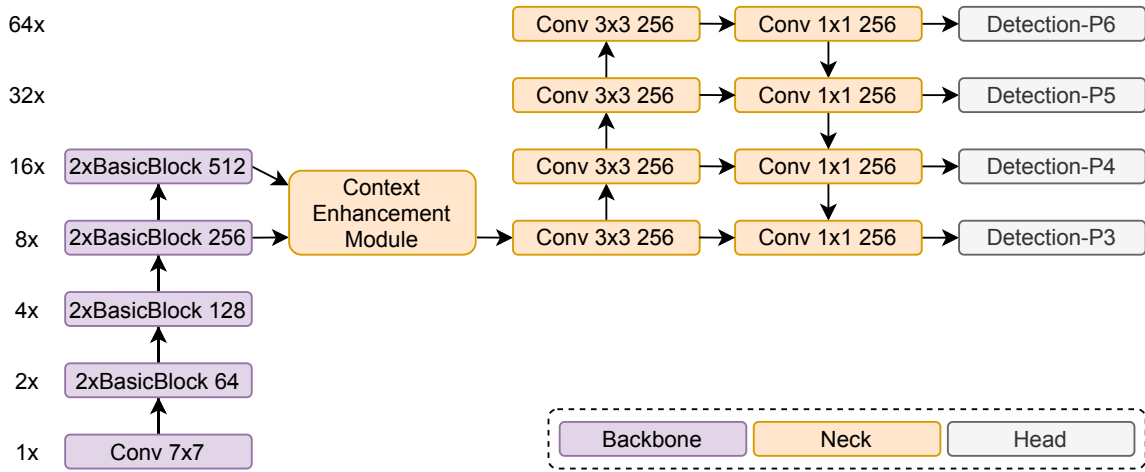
64x

32x

16x

8x

4x

2x

1x

2xBasicBlock 512

2xBasicBlock 256

2xBasicBlock 128

2xBasicBlock 64

Conv 7x7

Context Enhancement Module

Conv 3x3 256

Conv 3x3 256

Conv 3x3 256

Conv 3x3 256

Conv 1x1 256

Conv 1x1 256

Conv 1x1 256

Conv 1x1 256

Detection-P6

Detection-P5

Detection-P4

Detection-P3

Backbone

Neck

Head